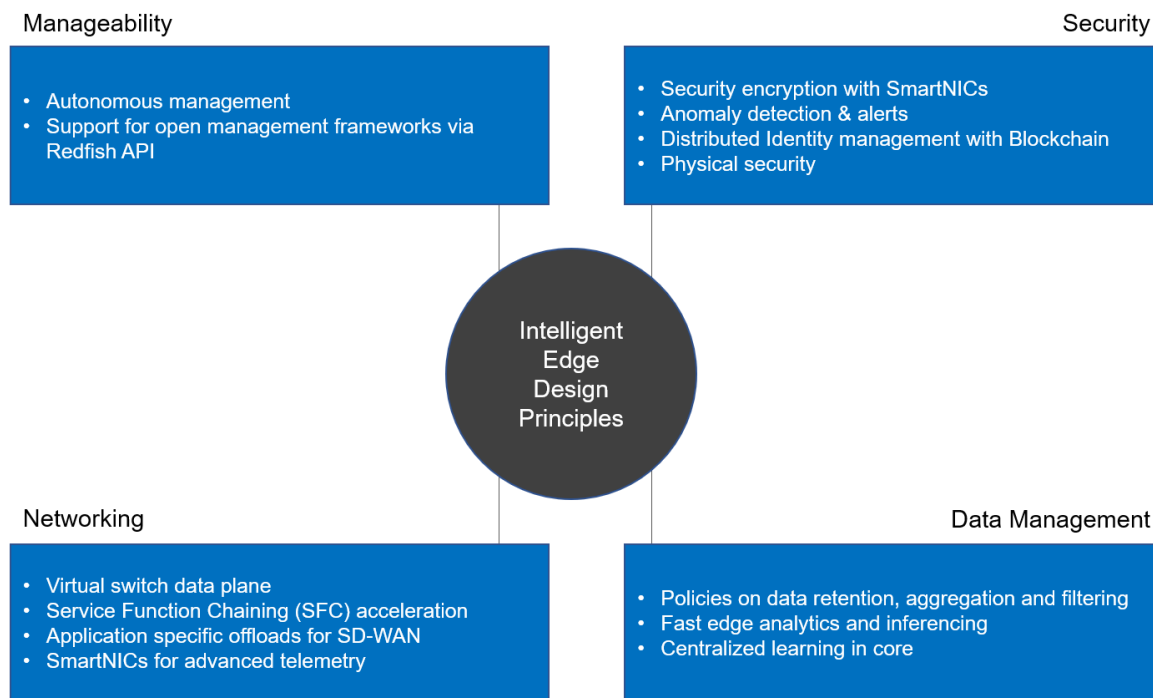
Manageability

- Autonomous management
- Support for open management frameworks via Redfish API

Security

- Security encryption with SmartNICs
- Anomaly detection & alerts
- Distributed Identity management with Blockchain
- Physical security

Intelligent Edge Design Principles

Networking

- Virtual switch data plane
- Service Function Chaining (SFC) acceleration
- Application specific offloads for SD-WAN
- SmartNICs for advanced telemetry

Data Management

- Policies on data retention, aggregation and filtering
- Fast edge analytics and inferencing
- Centralized learning in core